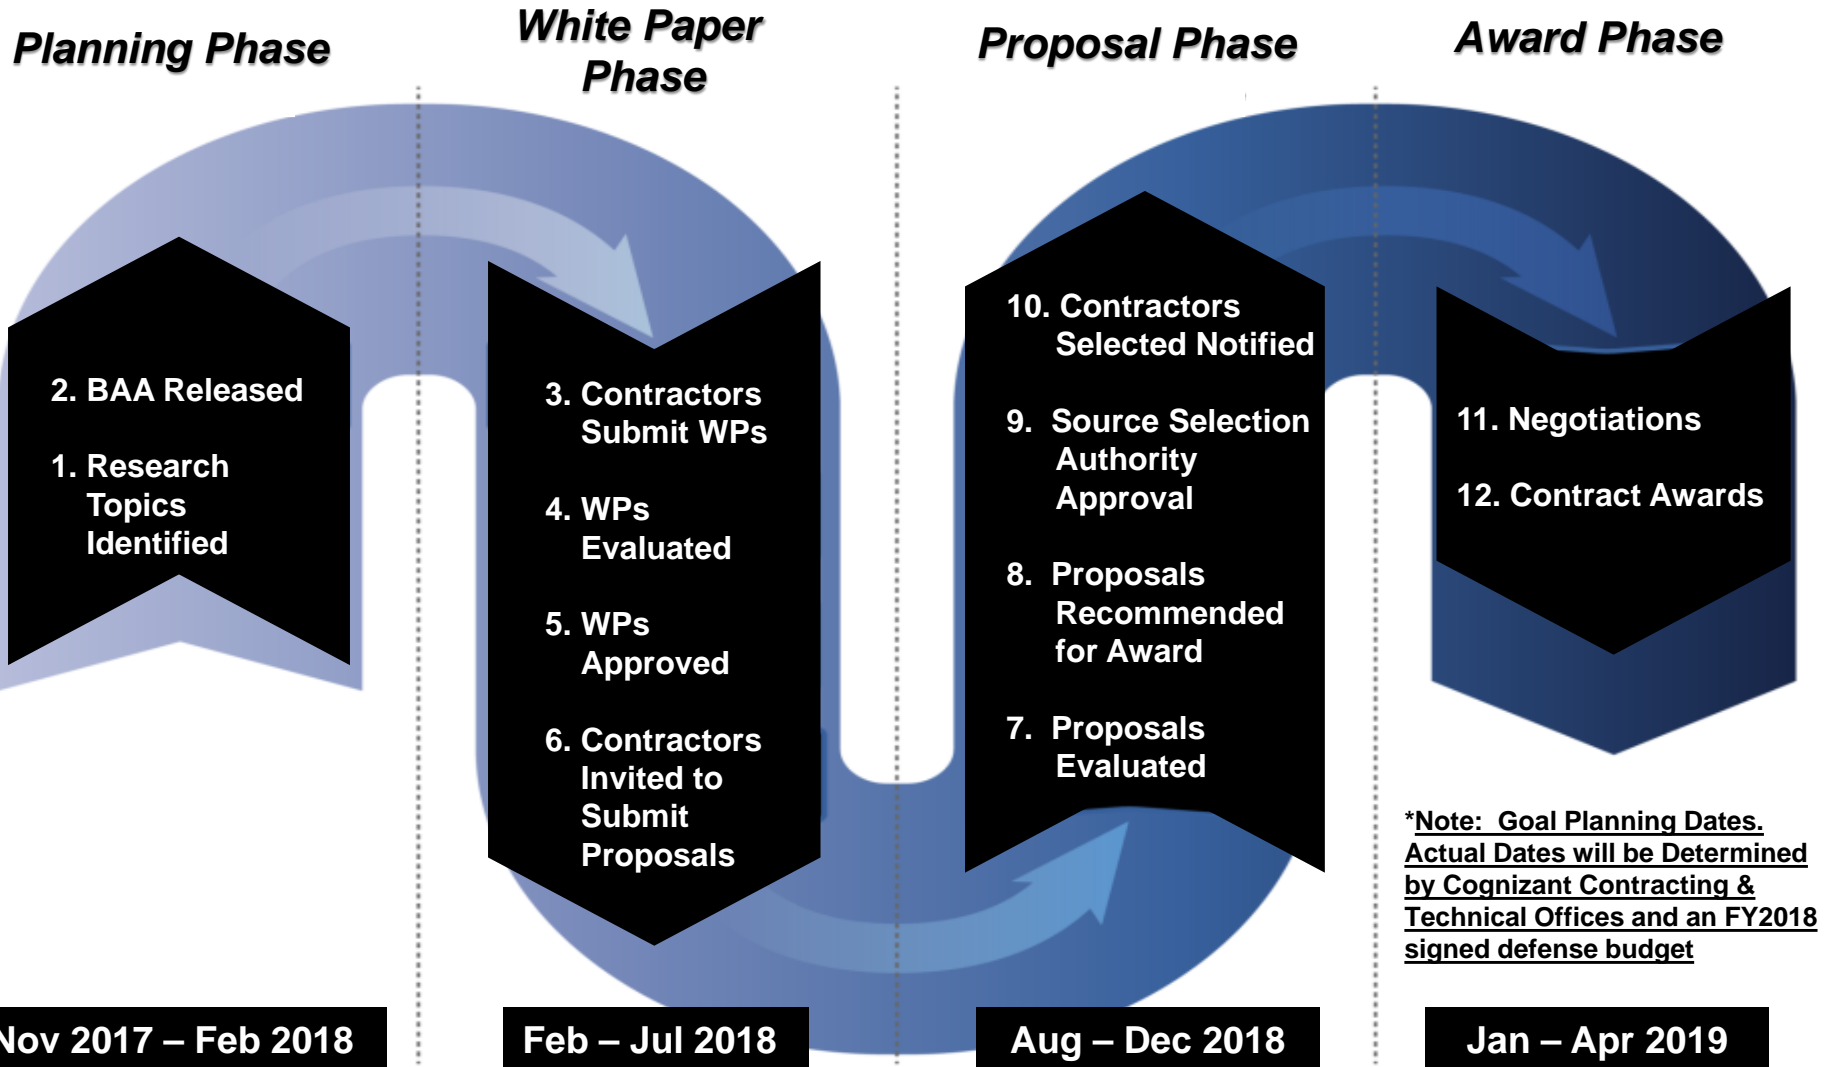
Planning Phase

White Paper Phase

Proposal Phase

Award Phase

2. BAA Released

1. Research Topics Identified

3. Contractors Submit WPs

4. WPs Evaluated

5. WPs Approved

6. Contractors Invited to Submit Proposals

10. Contractors Selected Notified

9. Source Selection Authority Approval

8. Proposals Recommended for Award

7. Proposals Evaluated

11. Negotiations

12. Contract Awards

*Note: Goal Planning Dates. Actual Dates will be Determined by Cognizant Contracting & Technical Offices and an FY2018 signed defense budget

Nov 2017 – Feb 2018

Feb – Jul 2018

Aug – Dec 2018

Jan – Apr 2019